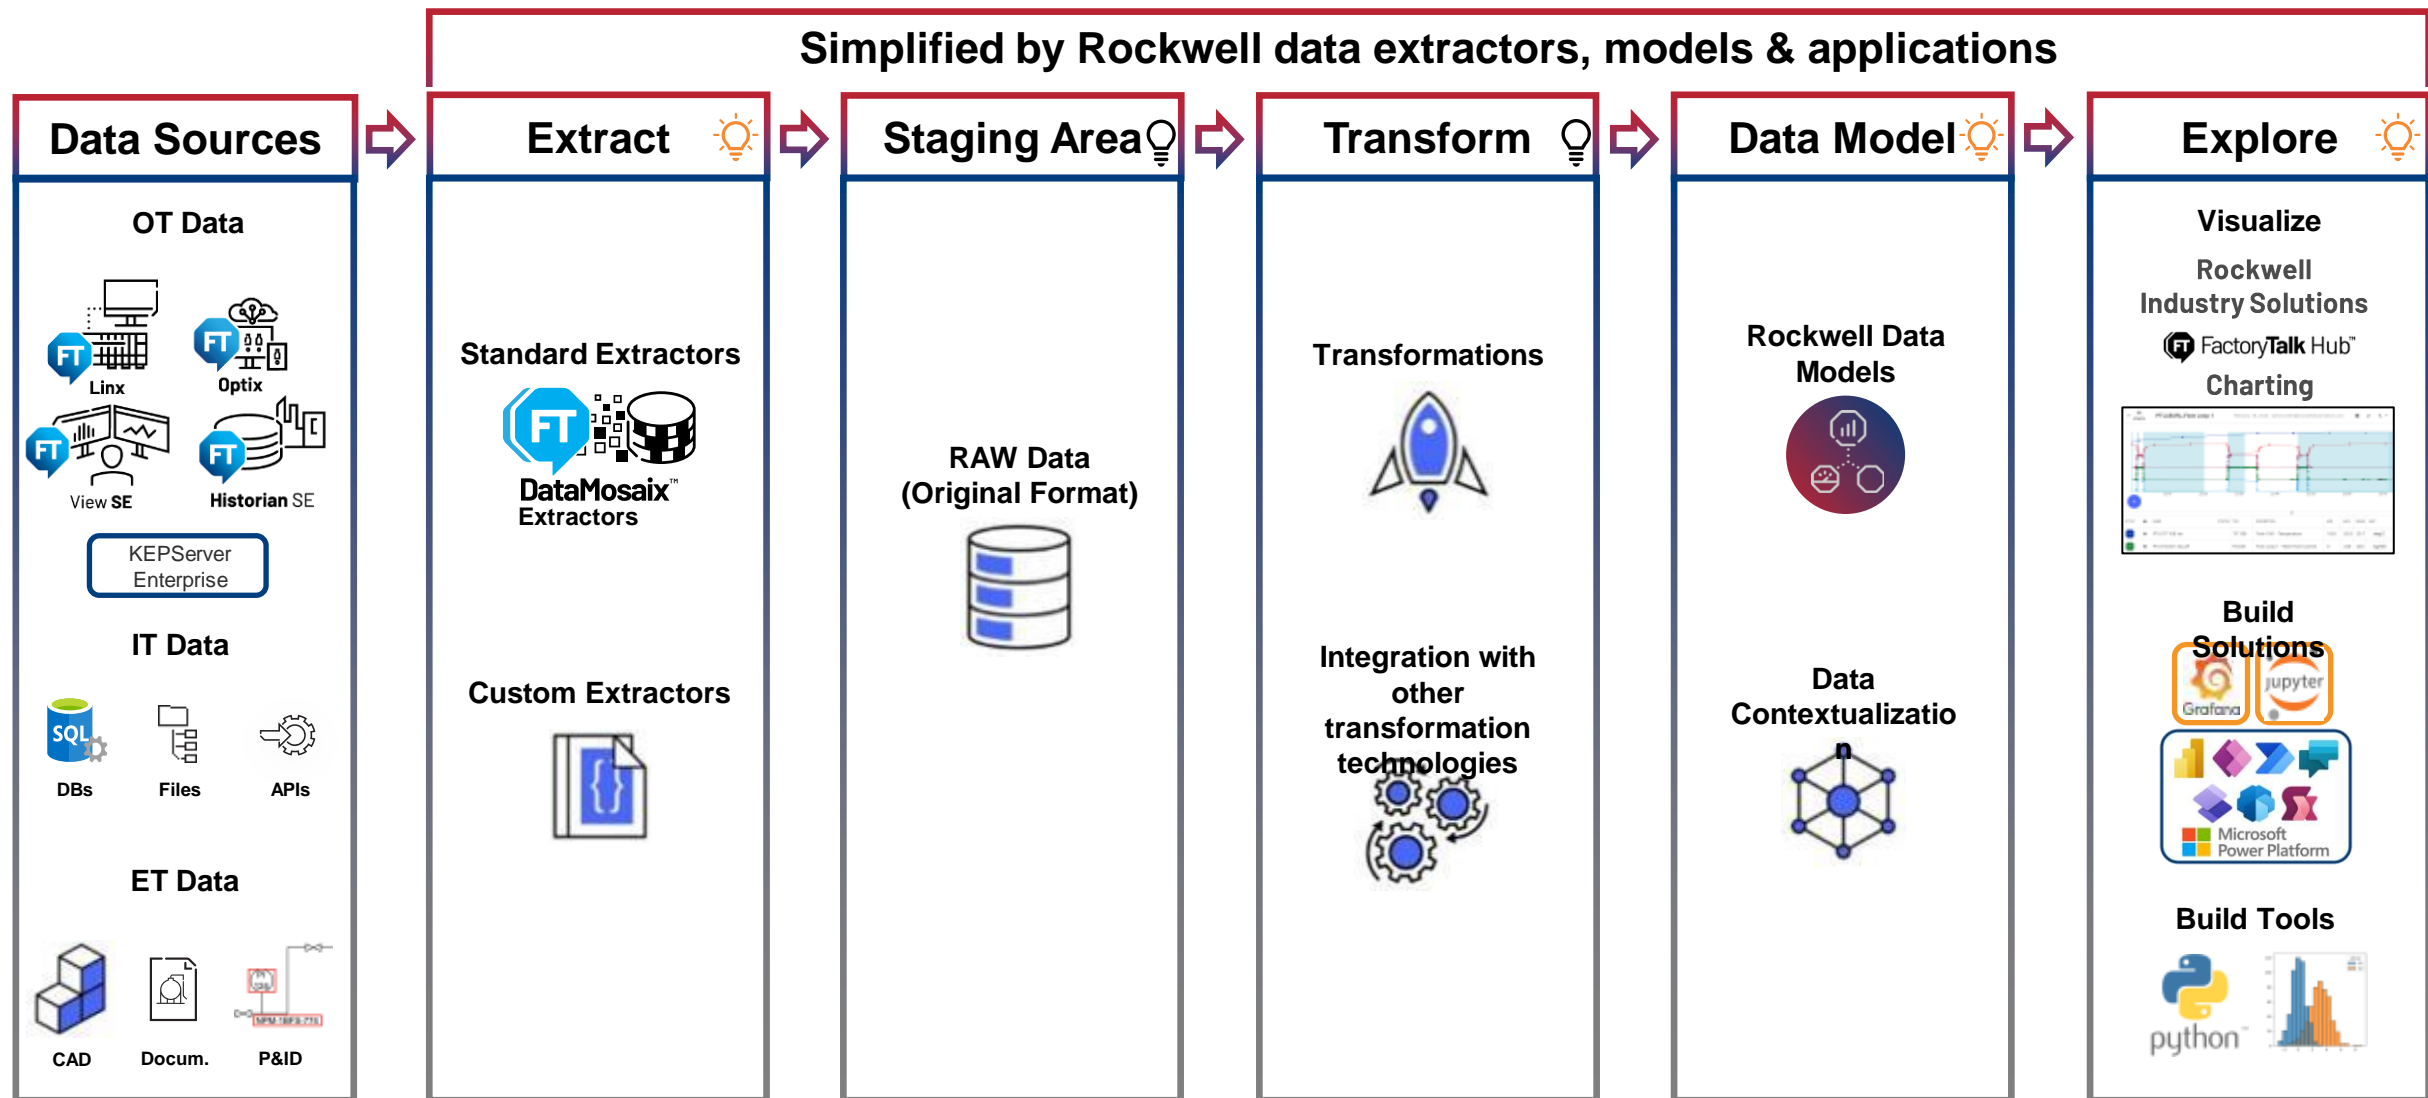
Simplified by Rockwell data extractors, models & applications

Data Sources

OT Data

FT Linx

FT Optix

FT View SE

FT Historian SE

KEPServer Enterprise

IT Data

SQL

DBs

Files

APIs

ET Data

CAD

Docum.

P&ID

Extract

Standard Extractors

FT DataMosaix™ Extractors

Custom Extractors

Staging Area

RAW Data (Original Format)

Transform

Transformations

Integration with other transformation technologies

Data Model

Rockwell Data Models

Data Contextualizatio n

Explore

Visualize

Rockwell Industry Solutions

FT FactoryTalk Hub™

Charting

Build Solutions

Grafana

jupyter

Microsoft Power Platform

Build Tools

python™